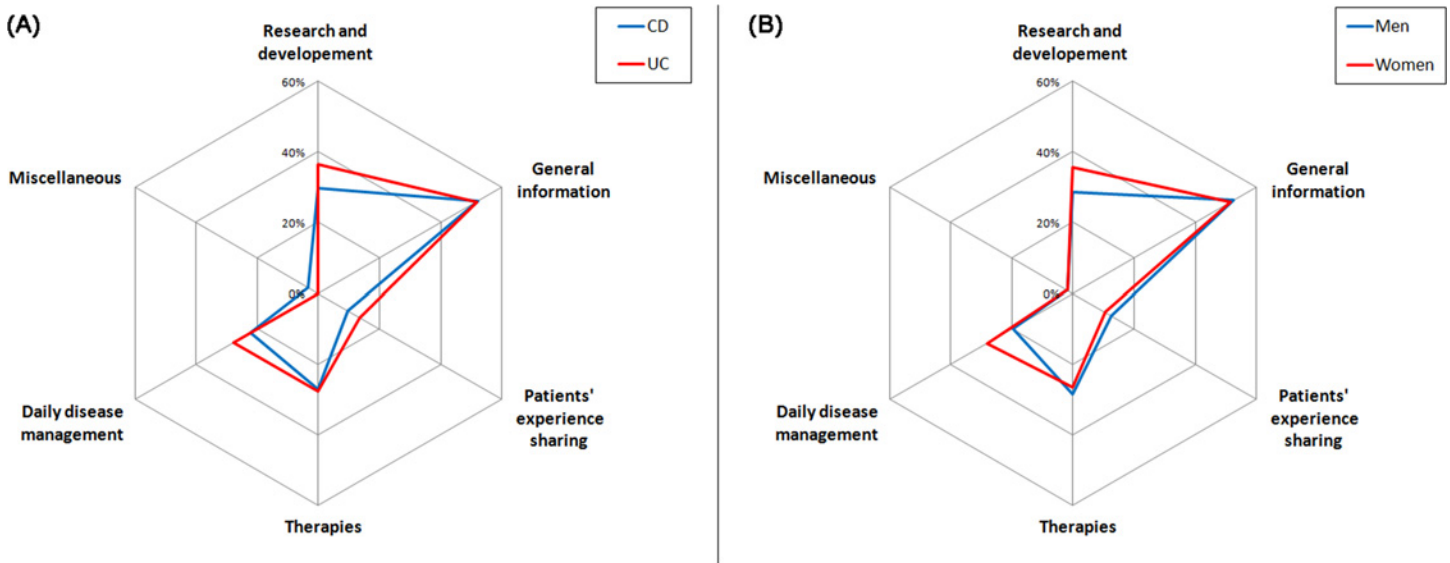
(A)

CD

UC

Research and developement

60%

40%

20%

0%

General information

Miscellaneous

Patients' experience sharing

Daily disease management

Therapies

(B)

Men

Women

Research and developement

60%

40%

20%

0%

General information

Miscellaneous

Patients' experience sharing

Daily disease management

Therapies